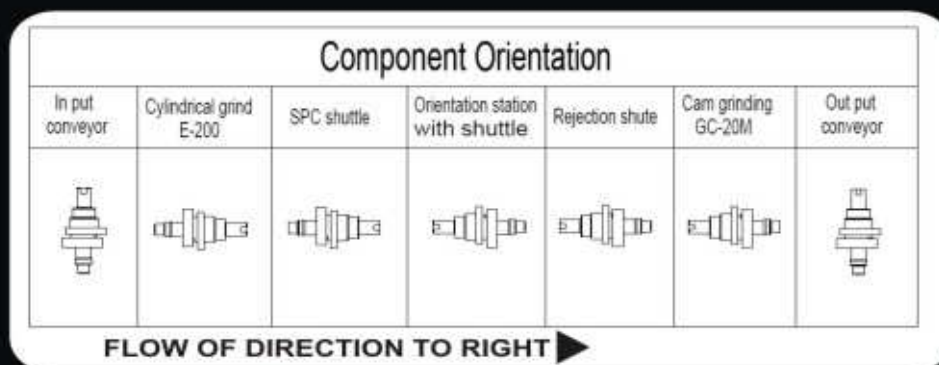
Component Orientation

| In put conveyor | Cylindrical grind E-200 | SPC shuttle | Orientation station with shuttle | Rejection shute | Cam grinding GC-20M | Out put conveyor |
|---|---|---|---|---|---|---|
| | | | | | | |

FLOW OF DIRECTION TO RIGHT